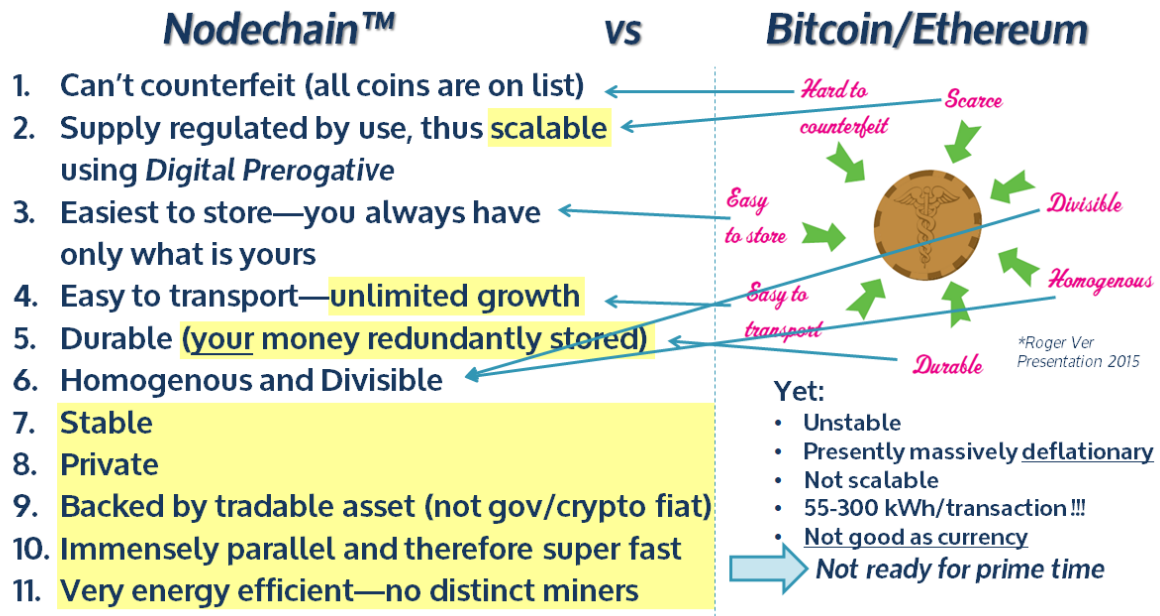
Nodechain™ vs Bitcoin/Ethereum

1. Can't counterfeit (all coins are on list)
2. Supply regulated by use, thus scalable using *Digital Prerogative*
3. Easiest to store—you always have only what is yours
4. Easy to transport—unlimited growth
5. Durable (your money redundantly stored)
6. Homogenous and Divisible
7. Stable
8. Private
9. Backed by tradable asset (not gov/crypto fiat)
10. Immensely parallel and therefore super fast
11. Very energy efficient—no distinct miners

Hard to counterfeit
Scarce
Easy to store
Divisible
Homogenous
Easy to transport
Durable

*Roger Ver Presentation 2015

Yet:
• Unstable
• Presently massively deflationary
• Not scalable
• 55-300 kWh/transaction !!!
• Not good as currency

Not ready for prime time